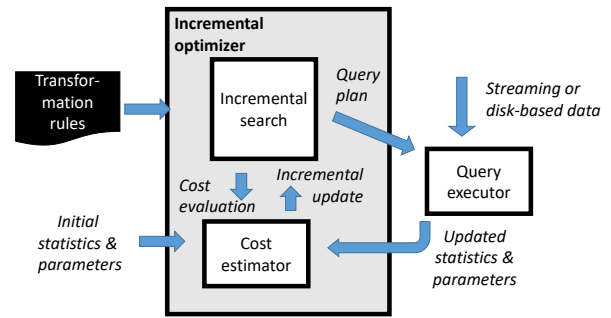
Incremental optimizer

Transformation rules

Incremental search

Query plan

Streaming or disk-based data

Query executor

Cost evaluation

Incremental update

Initial statistics & parameters

Cost estimator

Updated statistics & parameters